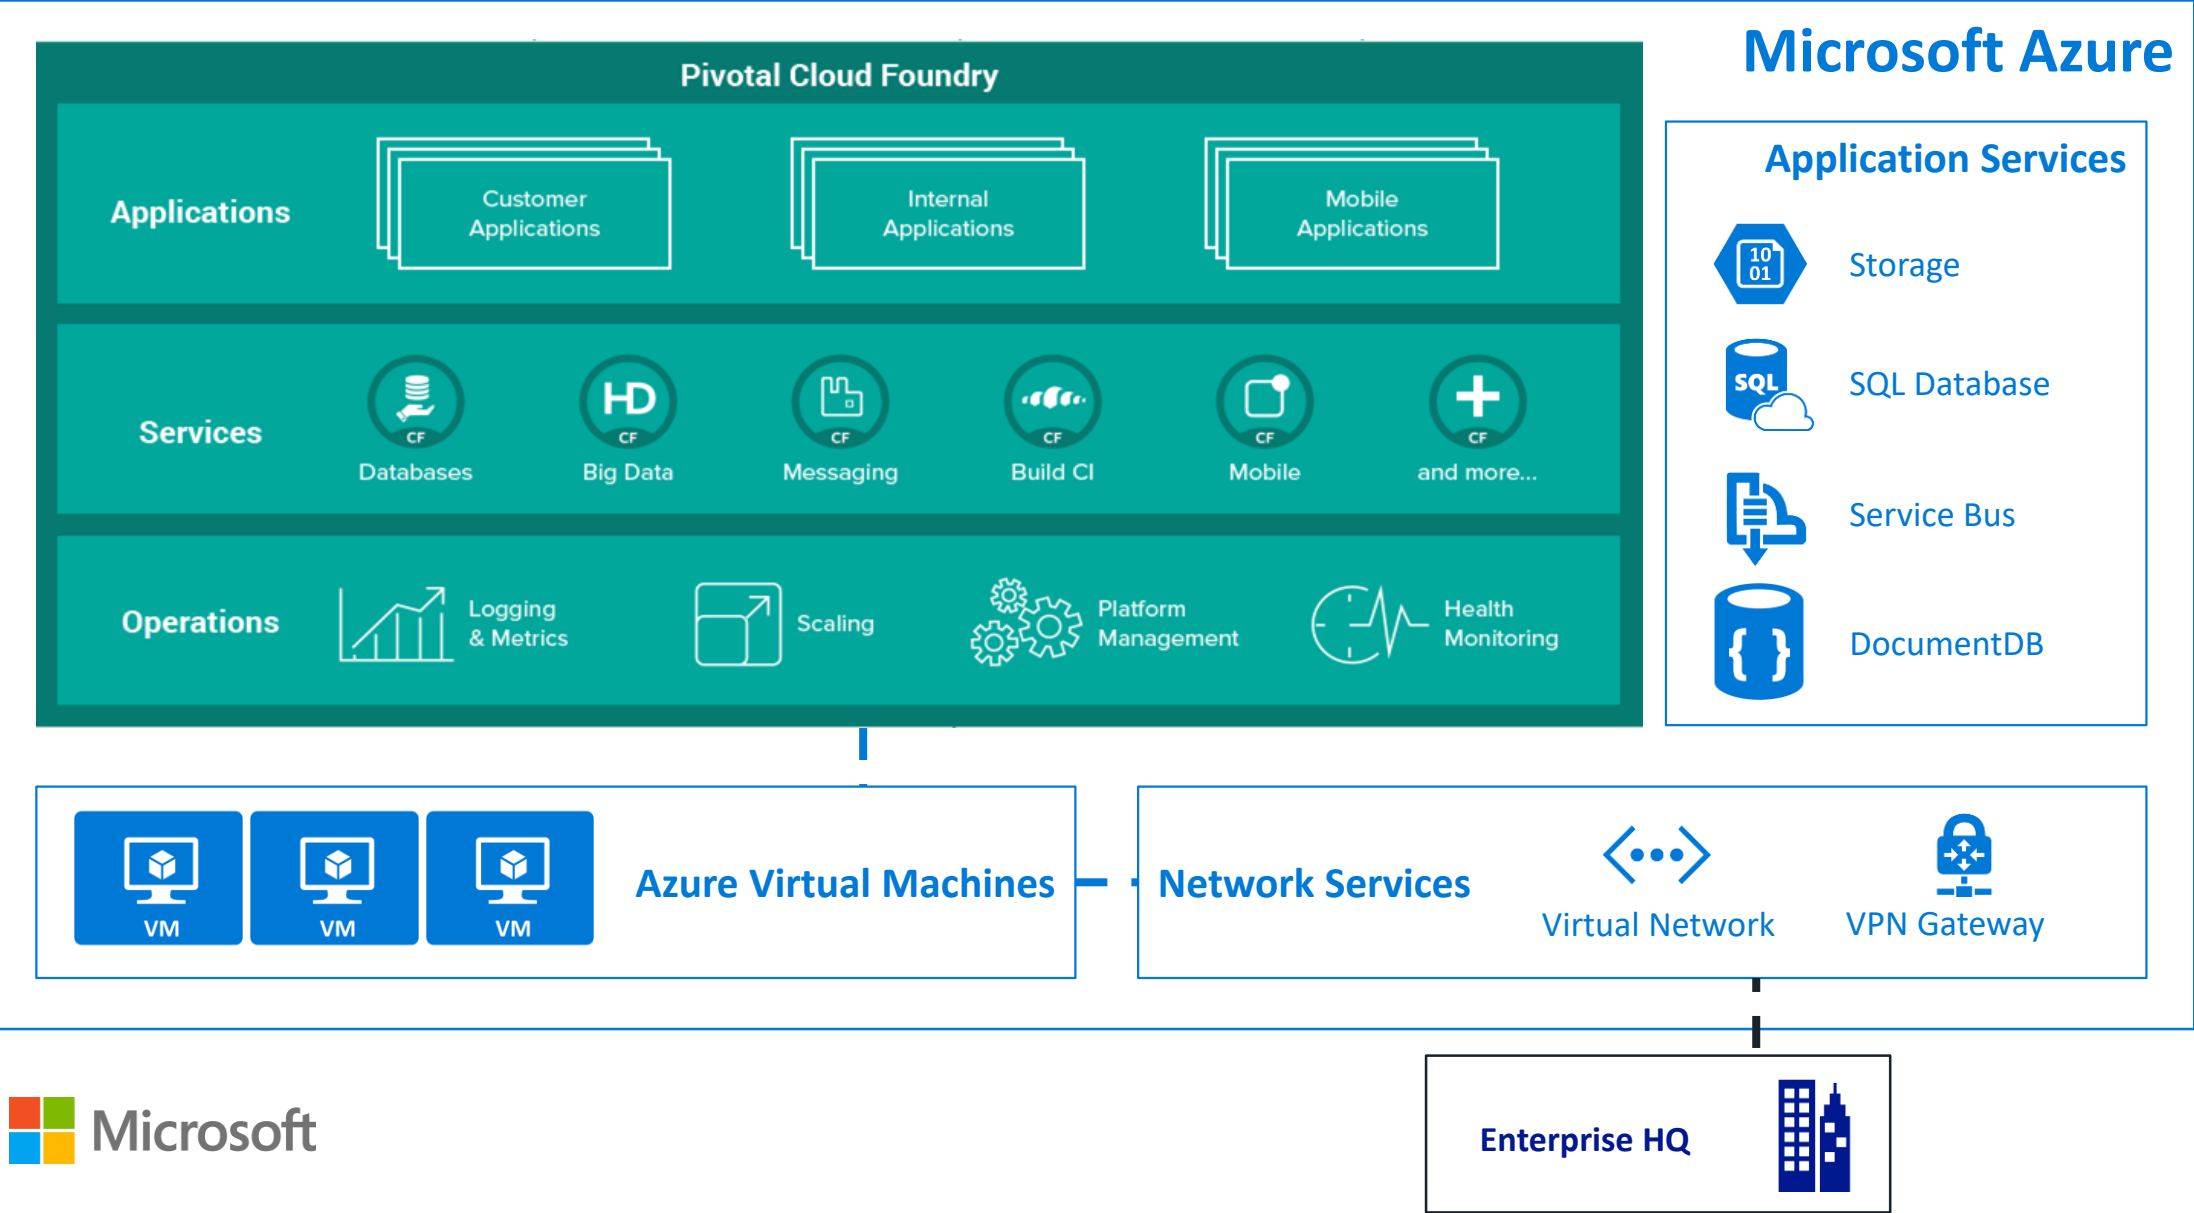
Microsoft Azure

Pivotal Cloud Foundry

Applications

Customer Applications

Internal Applications

Mobile Applications

Services

CF Databases

HD CF Big Data

CF Messaging

CF Build CI

CF Mobile

CF and more...

Operations

Logging & Metrics

Scaling

Platform Management

Health Monitoring

Application Services

10 01 Storage

SQL SQL Database

Service Bus

{ } DocumentDB

VM

VM

VM

Azure Virtual Machines

Network Services

Virtual Network

VPN Gateway

Microsoft

Enterprise HQ